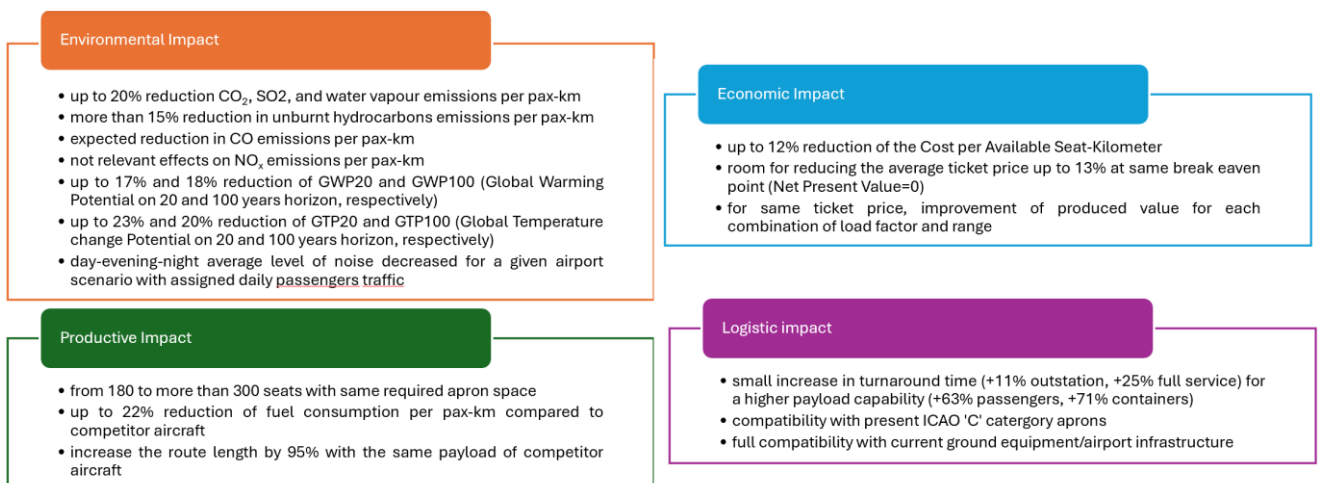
Environmental Impact

- up to 20% reduction $CO_2$, SO2, and water vapour emissions per pax-km
- more than 15% reduction in unburnt hydrocarbons emissions per pax-km
- expected reduction in CO emissions per pax-km
- not relevant effects on $NO_x$ emissions per pax-km
- up to 17% and 18% reduction of GWP20 and GWP100 (Global Warming Potential on 20 and 100 years horizon, respectively)
- up to 23% and 20% reduction of GTP20 and GTP100 (Global Temperature change Potential on 20 and 100 years horizon, respectively)
- day-evening-night average level of noise decreased for a given airport scenario with assigned daily passengers traffic

Economic Impact

- up to 12% reduction of the Cost per Available Seat-Kilometer
- room for reducing the average ticket price up to 13% at same break eaven point (Net Present Value=0)
- for same ticket price, improvement of produced value for each combination of load factor and range

Productive Impact

- from 180 to more than 300 seats with same required apron space
- up to 22% reduction of fuel consumption per pax-km compared to competitor aircraft
- increase the route length by 95% with the same payload of competitor aircraft

Logistic impact

- small increase in turnaround time (+11% outstation, +25% full service) for a higher payload capability (+63% passengers, +71% containers)
- compatibility with present ICAO 'C' catergory aprons
- full compatibility with current ground equipment/airport infrastructure